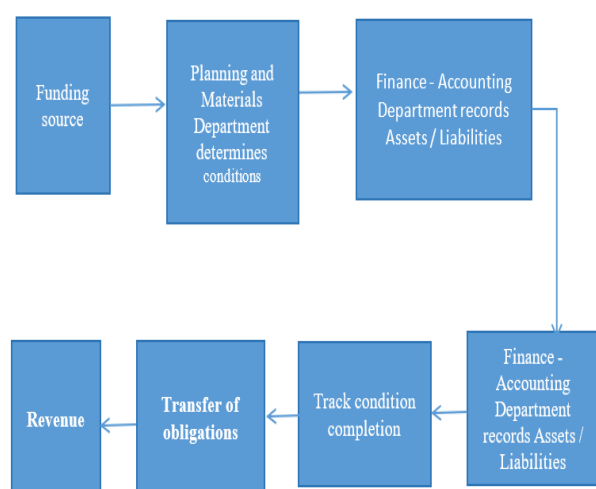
Funding source

Planning and Materials Department determines conditions

Finance - Accounting Department records Assets / Liabilities

Finance - Accounting Department records Assets / Liabilities

Track condition completion

Transfer of obligations

Revenue